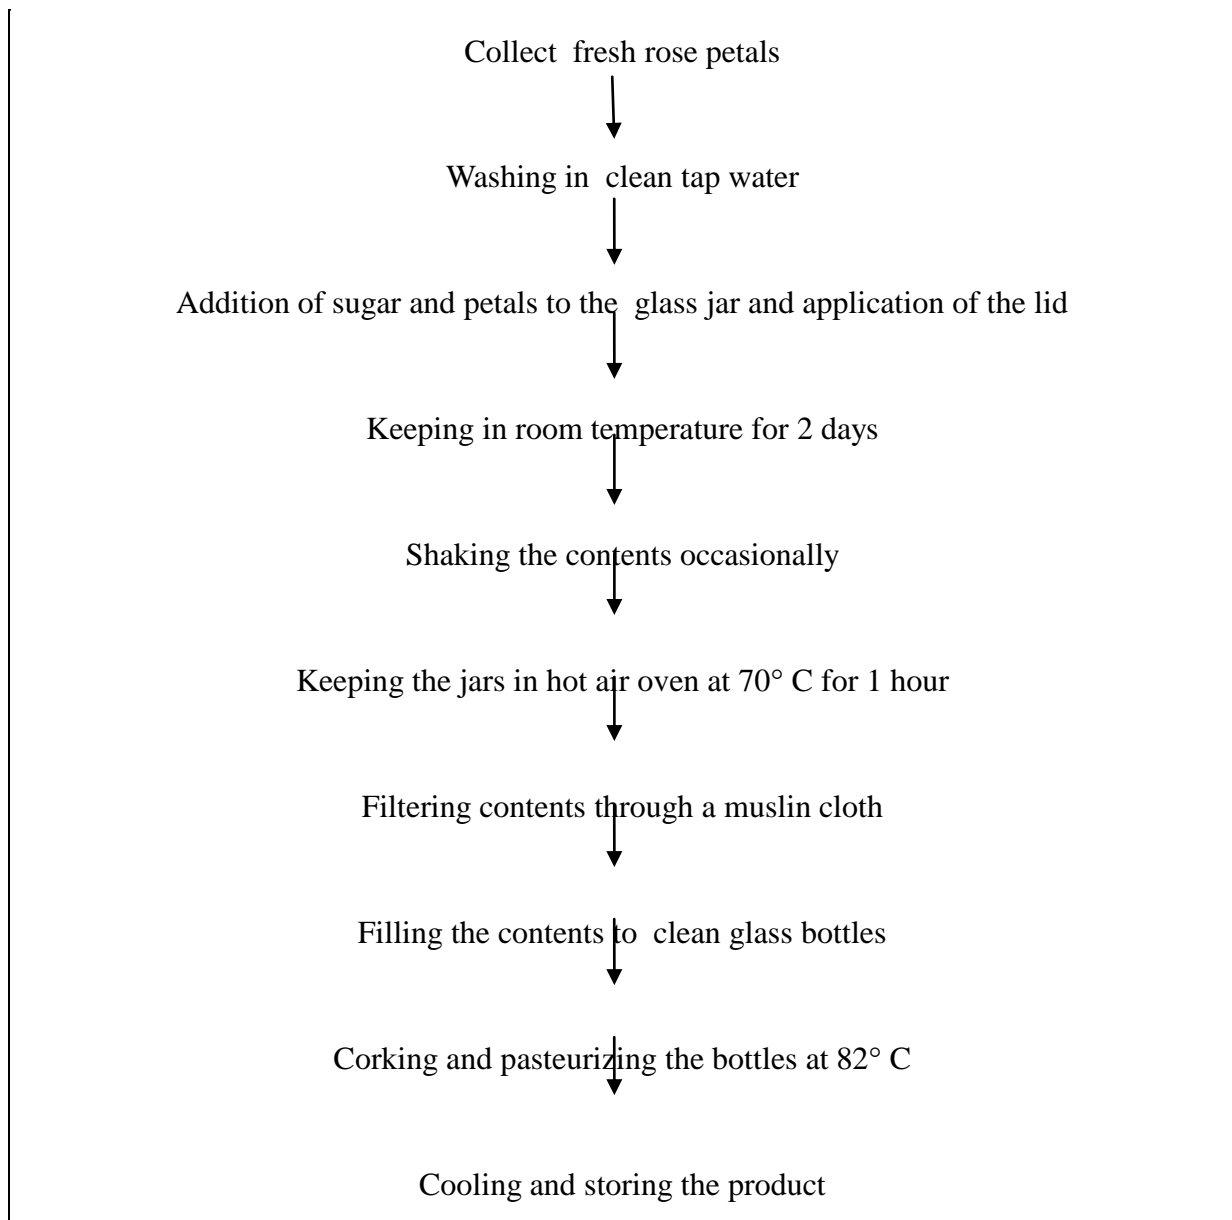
Collect fresh rose petals

Washing in clean tap water

Addition of sugar and petals to the glass jar and application of the lid

Keeping in room temperature for 2 days

Shaking the contents occasionally

Keeping the jars in hot air oven at 70° C for 1 hour

Filtering contents through a muslin cloth

Filling the contents to clean glass bottles

Corking and pasteurizing the bottles at 82° C

Cooling and storing the product